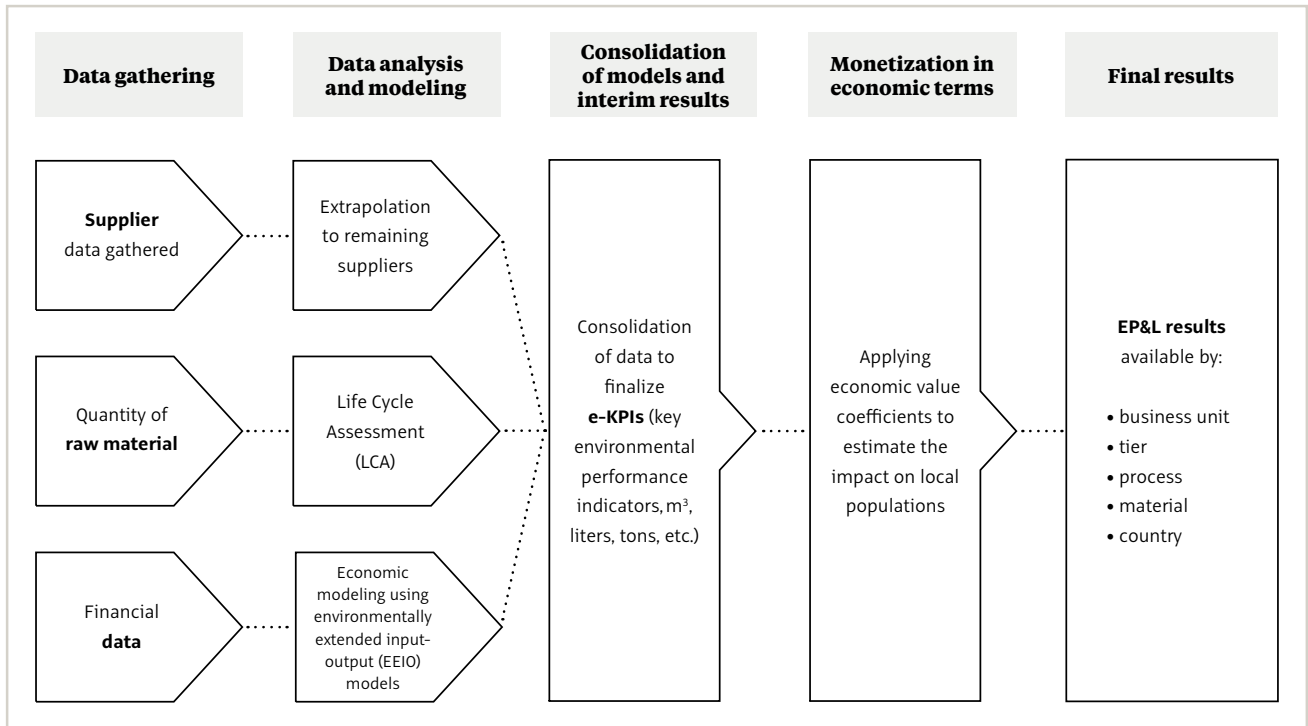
Data gathering

Data analysis and modeling

Consolidation of models and interim results

Monetization in economic terms

Final results

**Supplier** data gathered

Extrapolation to remaining suppliers

Quantity of **raw material**

Life Cycle Assessment (LCA)

Financial **data**

Economic modeling using environmentally extended input-output (EEIO) models

Consolidation of data to finalize **e-KPIs** (key environmental performance indicators, $m^3$, liters, tons, etc.)

Applying economic value coefficients to estimate the impact on local populations

**EP&L results** available by:

• business unit
• tier
• process
• material
• country